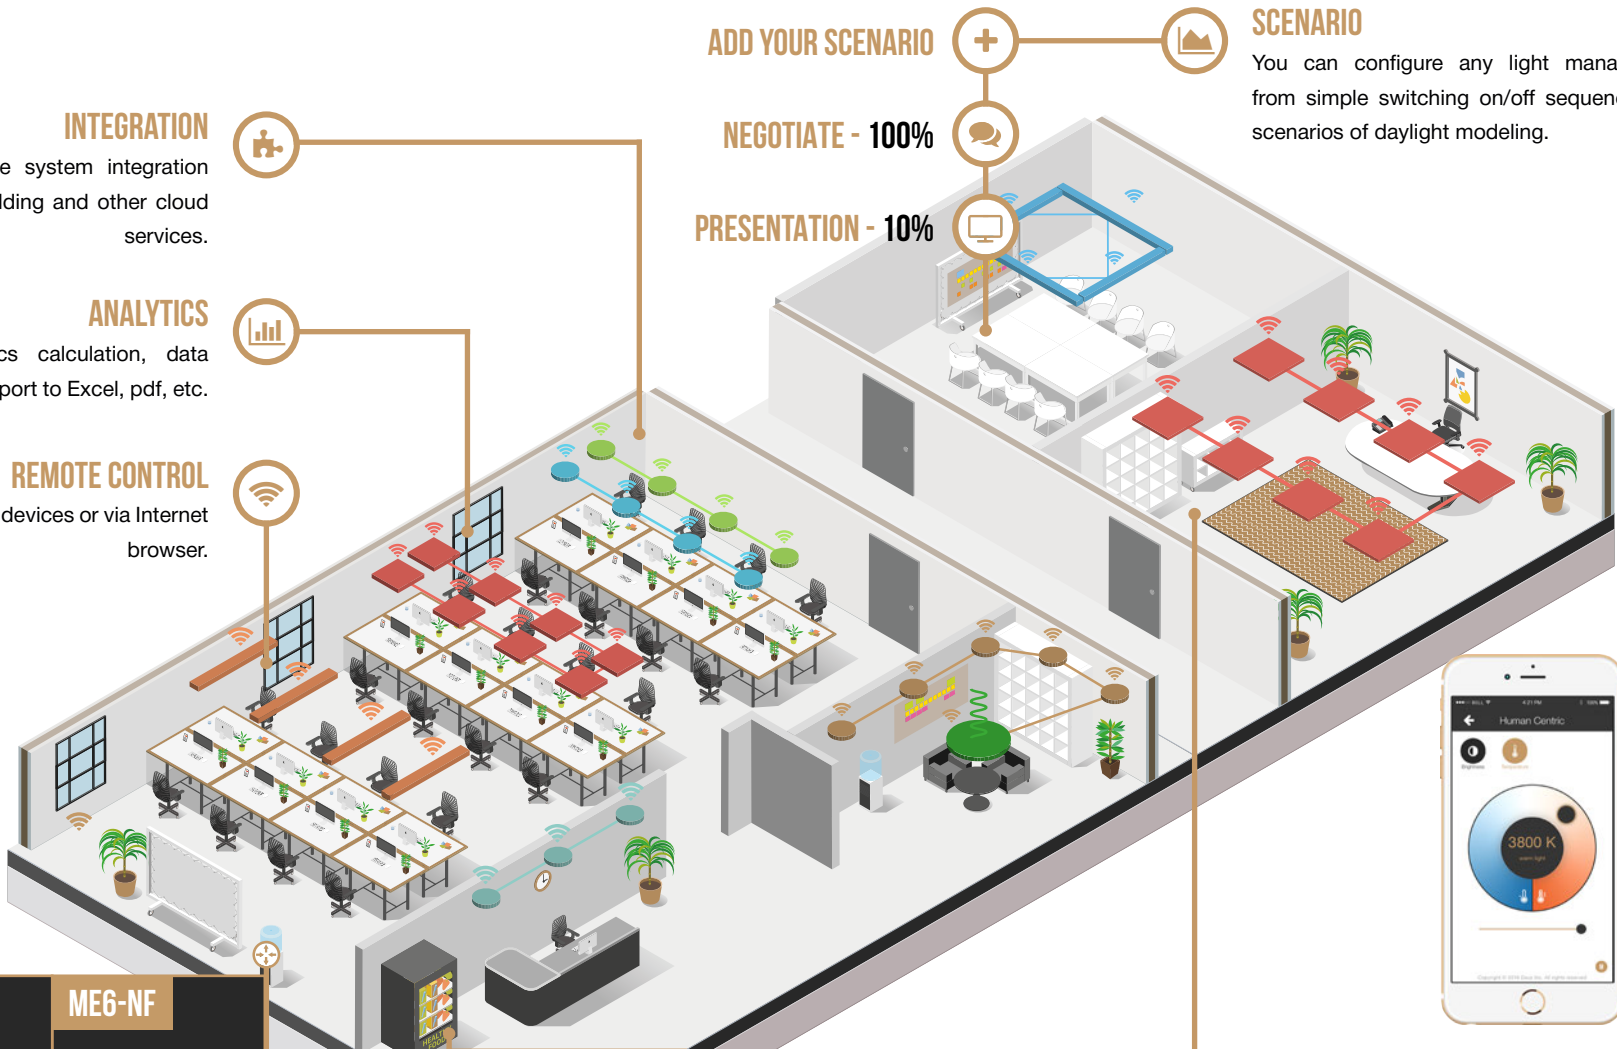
ADD YOUR SCENARIO

SCENARIO
You can configure any light mana
from simple switching on/off sequen
scenarios of daylight modeling.

NEGOTIATE - 100%

PRESENTATION - 10%

INTEGRATION
e system integration
lding and other cloud
services.

ANALYTICS
cs calculation, data
port to Excel, pdf, etc.

REMOTE CONTROL
devices or via Internet
browser.

ME6-NF

Human Centric

3800 K